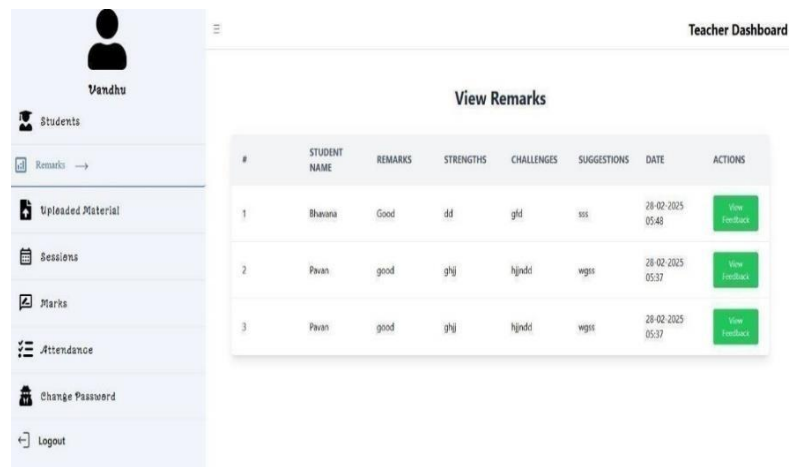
Vandhu

Students

Remarks →

Uploaded Material

Sessions

Marks

Attendance

Change Password

Logout

Teacher Dashboard

View Remarks

| # | STUDENT NAME | REMARKS | STRENGTHS | CHALLENGES | SUGGESTIONS | DATE | ACTIONS |
|---|---|---|---|---|---|---|---|
| 1 | Bhavana | Good | dd | gfd | sss | 28-02-2025 05:48 | View Feedback |
| 2 | Pavan | good | ghj | hjndd | wgss | 28-02-2025 05:37 | View Feedback |
| 3 | Pavan | good | ghj | hjndd | wgss | 28-02-2025 05:37 | View Feedback |